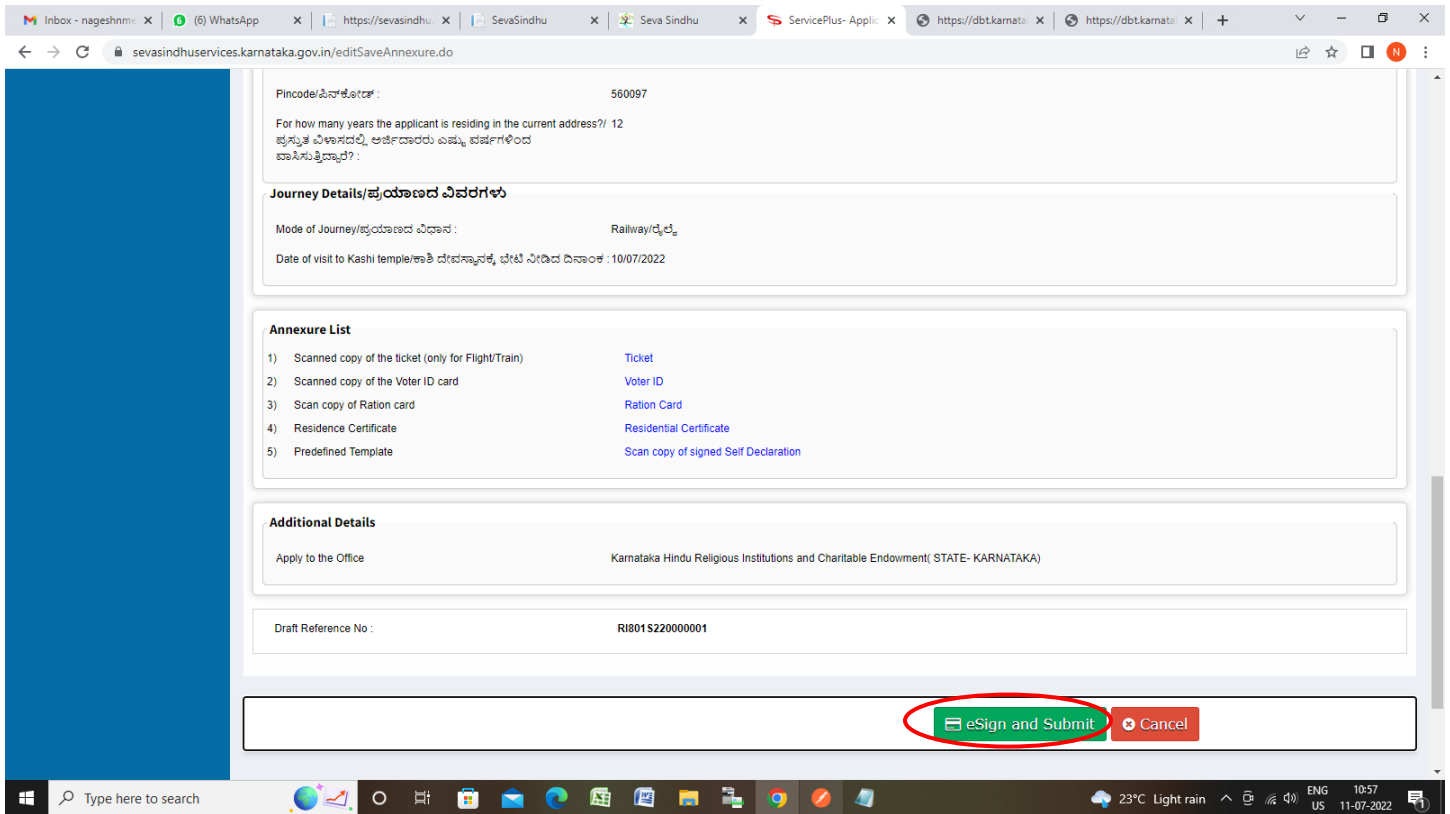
Inbox - nageshnm | (6) WhatsApp | https://sevasindhu | SevaSindhu | Seva Sindhu | ServicePlus- Applic | https://dbt.karnata | https://dbt.karnata | +

sevasindhuservices.karnataka.gov.in/editSaveAnnexure.do

N

Pincode/ಪಿನ್‌ಕೋಡ್ : 560097

For how many years the applicant is residing in the current address?/ ಪ್ರಸ್ತುತ ವಿಳಾಸದಲ್ಲಿ ಅರ್ಜಿದಾರರು ಎಷ್ಟು ವರ್ಷಗಳಿಂದ ವಾಸಿಸುತ್ತಿದ್ದಾರೆ? : 12

Journey Details/ಪ್ರಯಾಣದ ವಿವರಗಳು

Mode of Journey/ಪ್ರಯಾಣದ ವಿಧಾನ : Railway/ರೈಲ್ವೆ

Date of visit to Kashi temple/ಕಾಶಿ ದೇವಸ್ಥಾನಕ್ಕೆ ಭೇಟಿ ನೀಡಿದ ದಿನಾಂಕ : 10/07/2022

Annexure List

| | | |
|---|---|---|
| 1) | Scanned copy of the ticket (only for Flight/Train) | Ticket |
| 2) | Scanned copy of the Voter ID card | Voter ID |
| 3) | Scan copy of Ration card | Ration Card |
| 4) | Residence Certificate | Residential Certificate |
| 5) | Predefined Template | Scan copy of signed Self Declaration |

Additional Details

Apply to the Office Karnataka Hindu Religious Institutions and Charitable Endowment( STATE- KARNATAKA)

Draft Reference No : RI801S220000001

eSign and Submit Cancel

Type here to search 23°C Light rain ENG US 10:57 11-07-2022